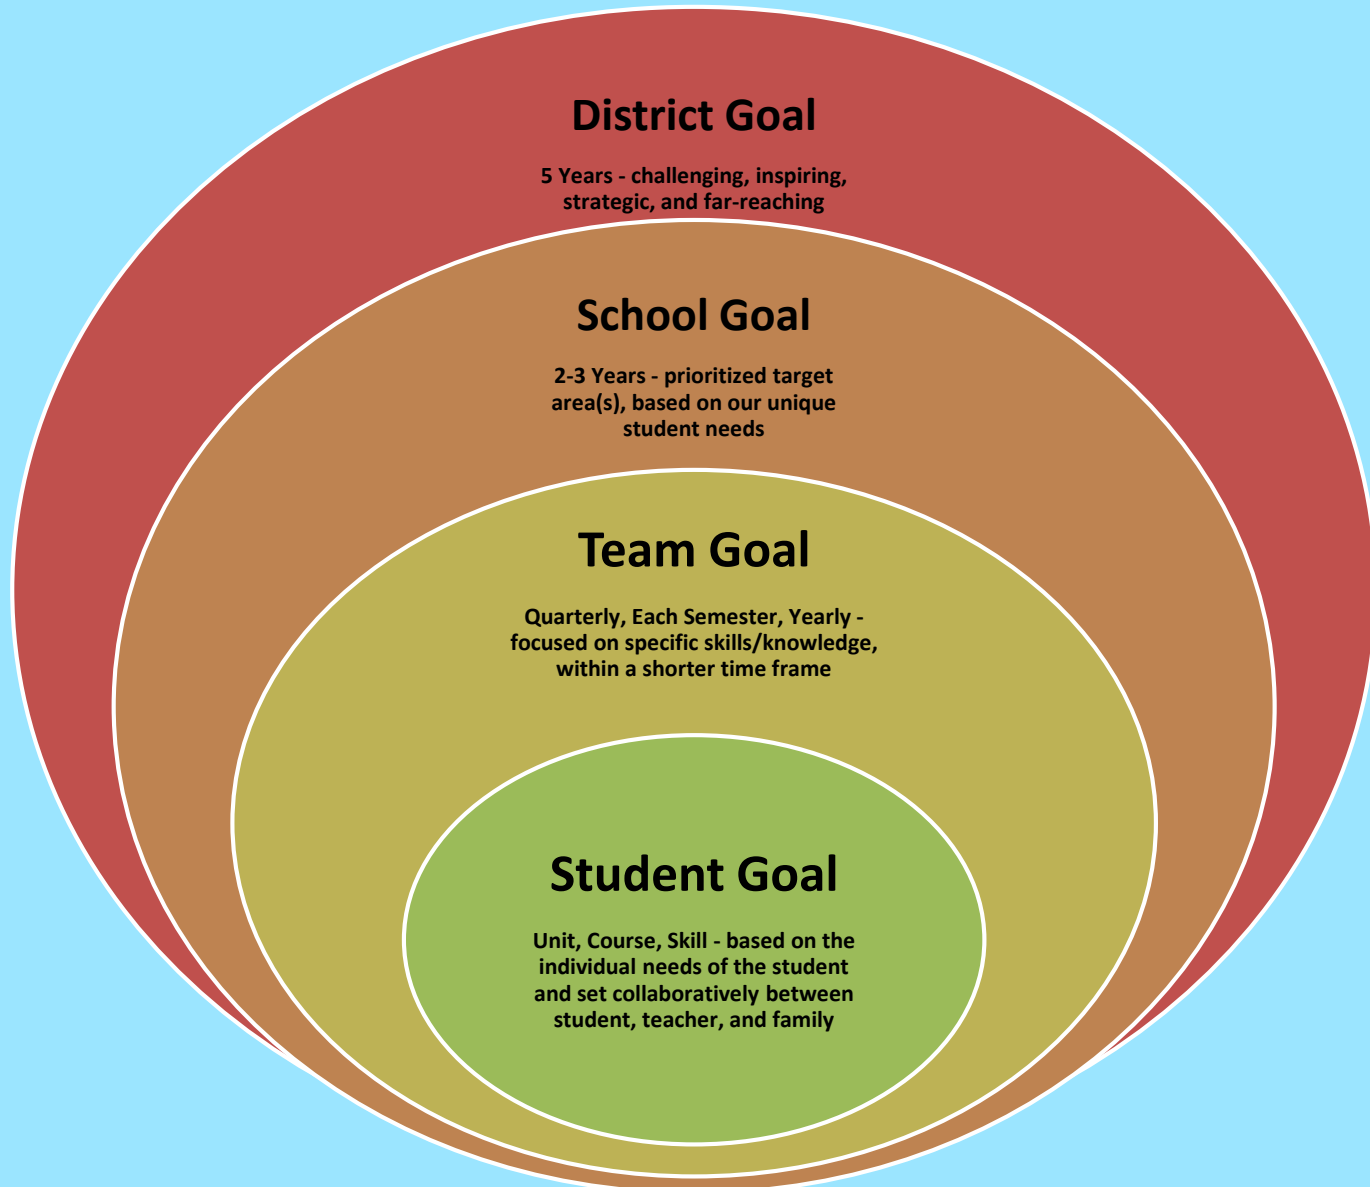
District Goal

5 Years - challenging, inspiring, strategic, and far-reaching

School Goal

2-3 Years - prioritized target area(s), based on our unique student needs

Team Goal

Quarterly, Each Semester, Yearly - focused on specific skills/knowledge, within a shorter time frame

Student Goal

Unit, Course, Skill - based on the individual needs of the student and set collaboratively between student, teacher, and family